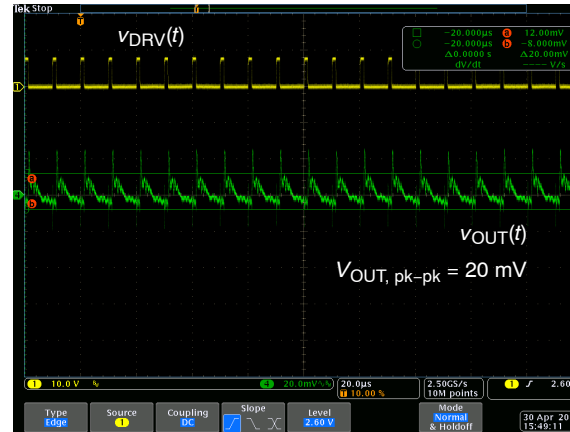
Tek Stop

$v_{DRV}(t)$

−20.000µs a 12.00mV
−20.000µs b −8.000mV
Δ0.0000 s Δ20.00mV
dV/dt ---- V/s

$v_{OUT}(t)$

$V_{OUT,\ pk-pk}$ = 20 mV

1 10.0 V

4 20.0mV

20.0µs
T 10.00 %

2.50GS/s
10M points

1 ƒ 2.60

Type
Edge

Source
1

Coupling
DC

Slope

Level
2.60 V

Mode
Normal
& Holdoff

30 Apr 20
15:49:11